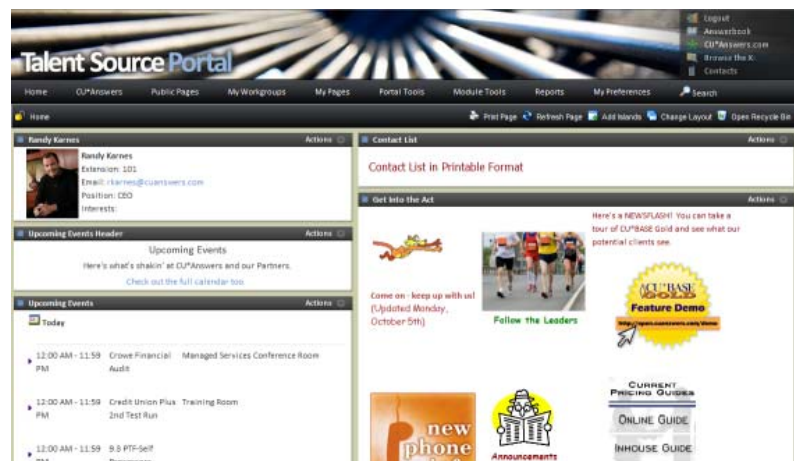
Talent Source Portal

Logout
Answerbook
CU*Answers.com
Browse the X:
Contacts

Home CU*Answers Public Pages My Workgroups My Pages Portal Tools Module Tools Reports My Preferences Search

Home

Print Page Refresh Page Add Islands Change Layout Open Recycle Bin

Randy Karnes Actions

Randy Karnes
Extension: 101
Email: rkarnes@cuanswers.com
Position: CEO
Interests:

Upcoming Events Header Actions

Upcoming Events

Here's what's shakin' at CU*Answers and our Partners.

Check out the full calendar too

Upcoming Events Actions

Today

12:00 AM - 11:59 PM Crowe Financial Audit Managed Services Conference Room

12:00 AM - 11:59 PM Credit Union Plus 2nd Test Run Training Room

12:00 AM - 11:59 9.3 PTF-Self

Contact List Actions

Contact List in Printable Format

Get Into the Act Actions

Come on - keep up with us! (Updated Monday, October 5th)

Follow the Leaders

Here's a NEWSFLASH! You can take a tour of CU*BASE Gold and see what our potential clients see.

CU*BASE GOLD Feature Demo

Current Pricing Guides

Online Guide

Inhouse Guide

new phone

Announcements